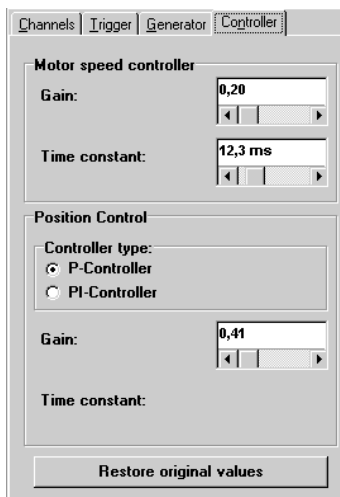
Channels | Trigger | Generator | Controller

Motor speed controller

Gain: 0,20

Time constant: 12,3 ms

Position Control

Controller type:

P-Controller

PI-Controller

Gain: 0,41

Time constant:

Restore original values